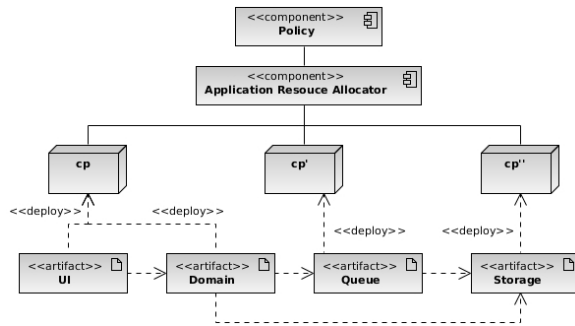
<<component>>
Policy

<<component>>
Application Resouce Allocator

cp

cp'

cp''

<<deploy>>

<<deploy>>

<<deploy>>

<<deploy>>

<<artifact>>
UI

<<artifact>>
Domain

<<artifact>>
Queue

<<artifact>>
Storage